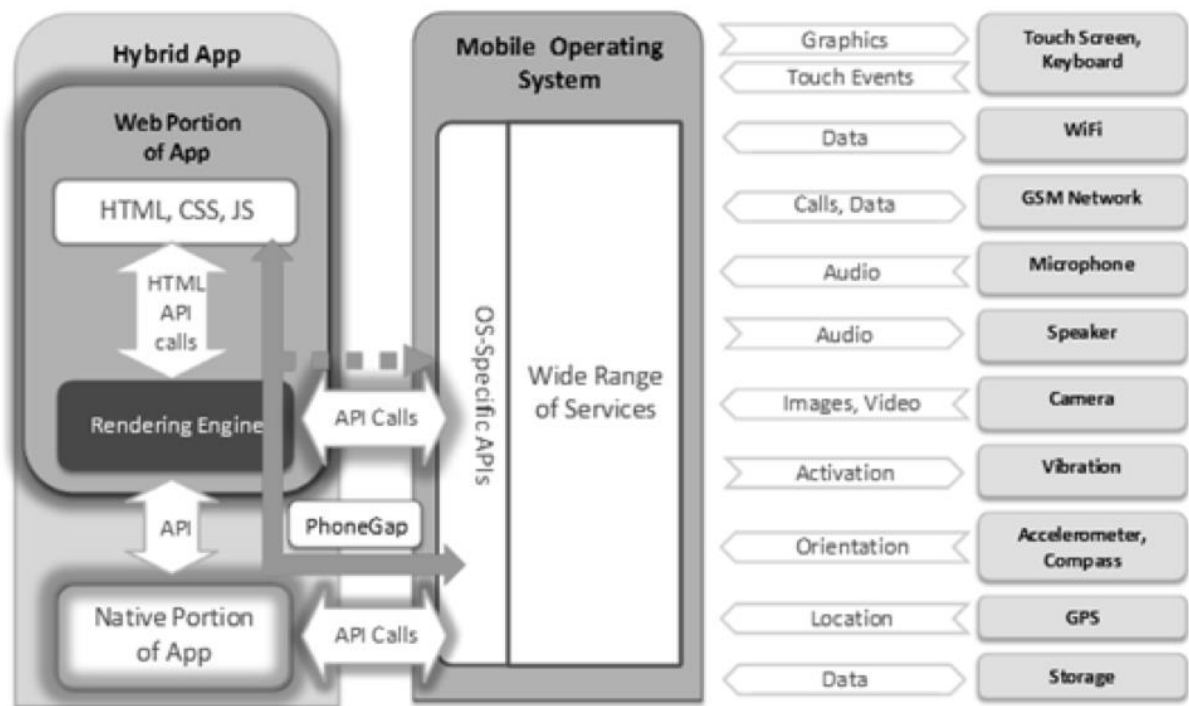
Hybrid App

Web Portion of App

HTML, CSS, JS

HTML API calls

Rendering Engine

API

PhoneGap

Native Portion of App

API Calls

API Calls

Mobile Operating System

OS-Specific APIs

Wide Range of Services

Graphics

Touch Events

Touch Screen, Keyboard

Data

WiFi

Calls, Data

GSM Network

Audio

Microphone

Audio

Speaker

Images, Video

Camera

Activation

Vibration

Orientation

Accelerometer, Compass

Location

GPS

Data

Storage